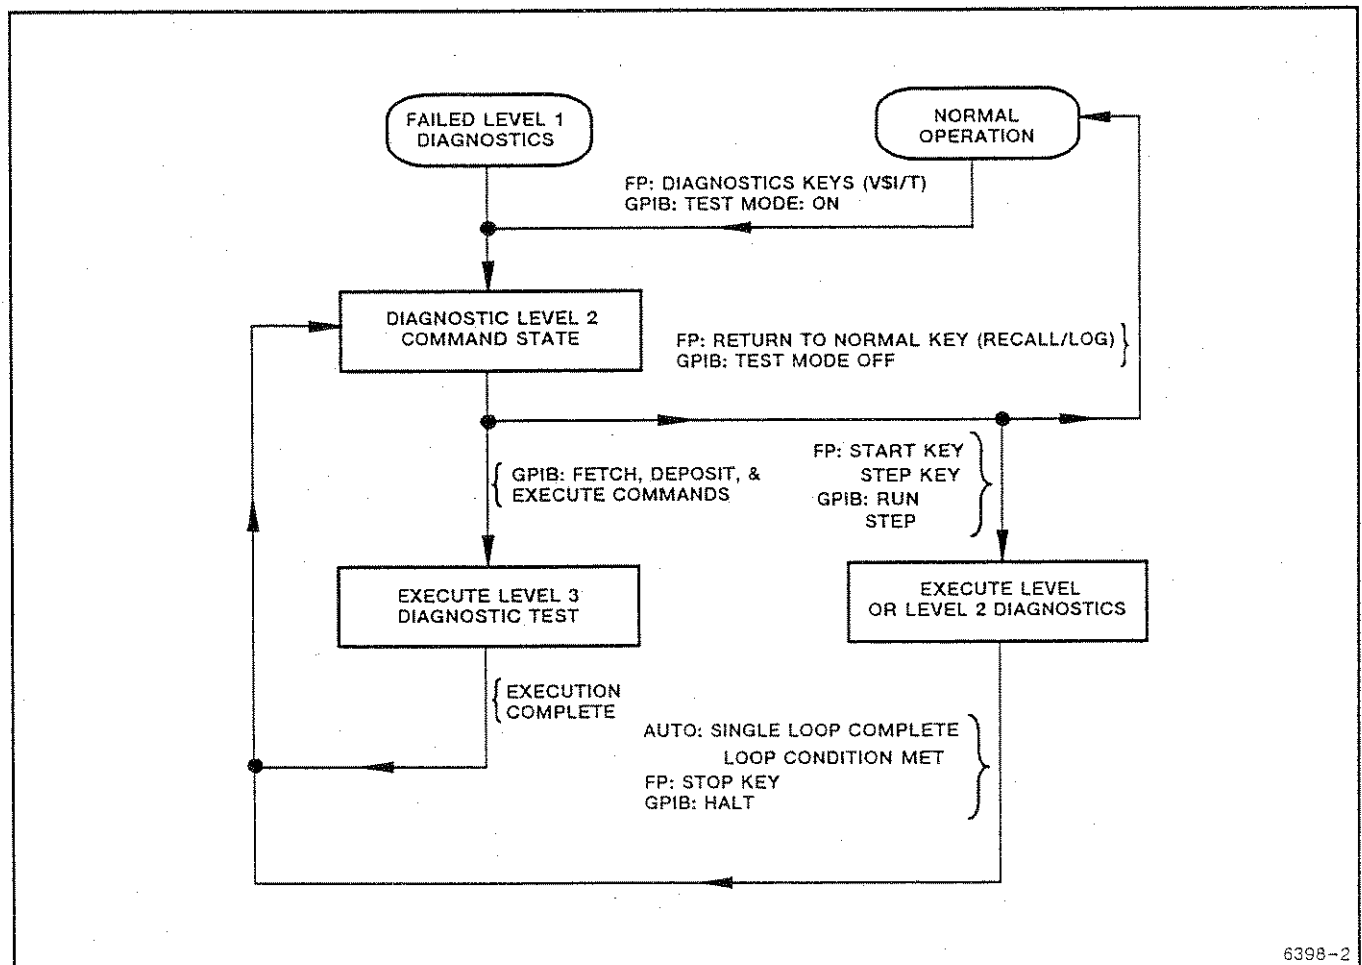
FAILED LEVEL 1
DIAGNOSTICS

NORMAL
OPERATION

FP: DIAGNOSTICS KEYS (V$I/T)
GPIB: TEST MODE: ON

DIAGNOSTIC LEVEL 2
COMMAND STATE

FP: RETURN TO NORMAL KEY (RECALL/LOG)
GPIB: TEST MODE OFF

GPIB: FETCH, DEPOSIT, &
EXECUTE COMMANDS

FP: START KEY
STEP KEY
GPIB: RUN
STEP

EXECUTE LEVEL 3
DIAGNOSTIC TEST

EXECUTE LEVEL
OR LEVEL 2 DIAGNOSTICS

EXECUTION
COMPLETE

AUTO: SINGLE LOOP COMPLETE
LOOP CONDITION MET
FP: STOP KEY
GPIB: HALT

6398-2